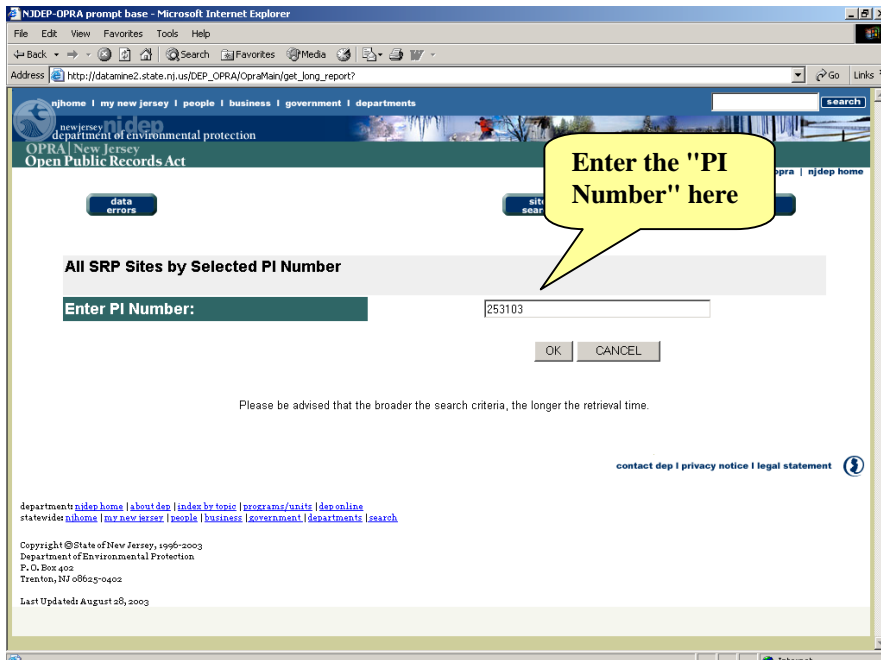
NJDEP-OPRA prompt base - Microsoft Internet Explorer

File Edit View Favorites Tools Help

Back Search Favorites Media

Address http://datamine2.state.nj.us/DEP_OPRA/OpraMain/get_long_report?

Go Links

njhome | my new jersey | people | business | government | departments

search

new jersey njdep department of environmental protection

OPRA | New Jersey Open Public Records Act

Enter the "PI Number" here

opra | njdep home

data errors

site sear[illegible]

All SRP Sites by Selected PI Number

Enter PI Number:

253103

OK CANCEL

Please be advised that the broader the search criteria, the longer the retrieval time.

contact dep | privacy notice | legal statement

department: njdep home | about dep | index by topic | programs/units | dep online
statewide: njhome | my new jersey | people | business | government | departments | search

Copyright © State of New Jersey, 1996-2003
Department of Environmental Protection
P. O. Box 402
Trenton, NJ 08625-0402

Last Updated: August 28, 2003

Internet